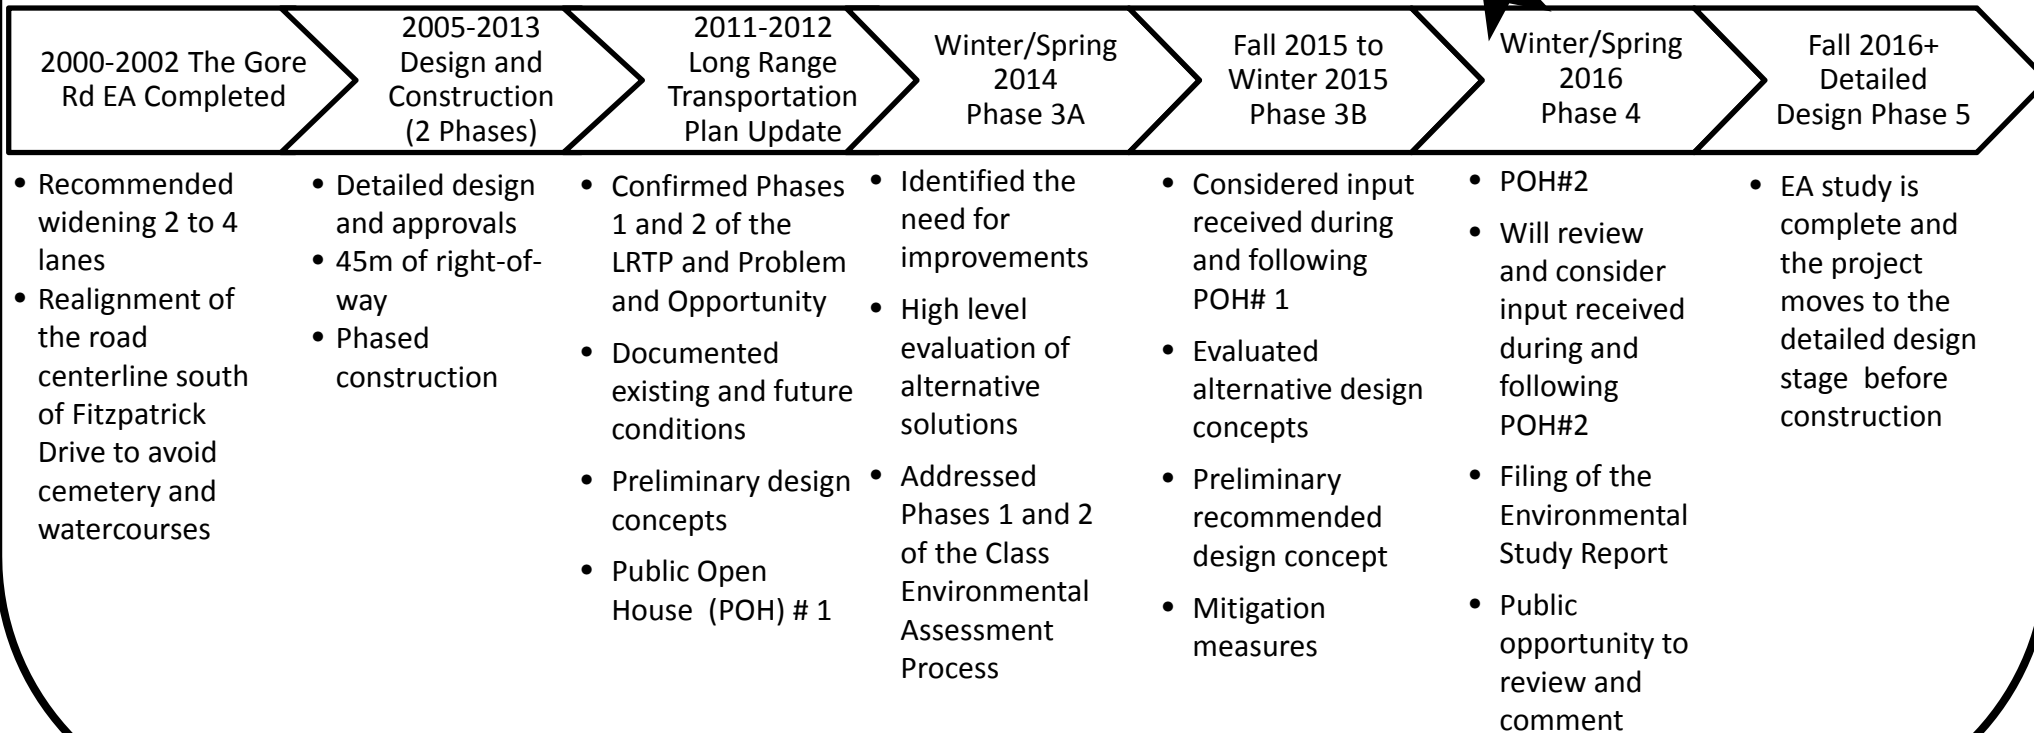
2000-2002 The Gore Rd EA Completed

2005-2013 Design and Construction (2 Phases)

2011-2012 Long Range Transportation Plan Update

Winter/Spring 2014 Phase 3A

Fall 2015 to Winter 2015 Phase 3B

Winter/Spring 2016 Phase 4

Fall 2016+ Detailed Design Phase 5

• Recommended widening 2 to 4 lanes
• Realignment of the road centerline south of Fitzpatrick Drive to avoid cemetery and watercourses

• Detailed design and approvals
• 45m of right-of-way
• Phased construction

• Confirmed Phases 1 and 2 of the LRTP and Problem and Opportunity
• Documented existing and future conditions
• Preliminary design concepts
• Public Open House (POH) # 1

• Identified the need for improvements
• High level evaluation of alternative solutions
• Addressed Phases 1 and 2 of the Class Environmental Assessment Process

• Considered input received during and following POH# 1
• Evaluated alternative design concepts
• Preliminary recommended design concept
• Mitigation measures

• POH#2
• Will review and consider input received during and following POH#2
• Filing of the Environmental Study Report
• Public opportunity to review and comment

• EA study is complete and the project moves to the detailed design stage before construction